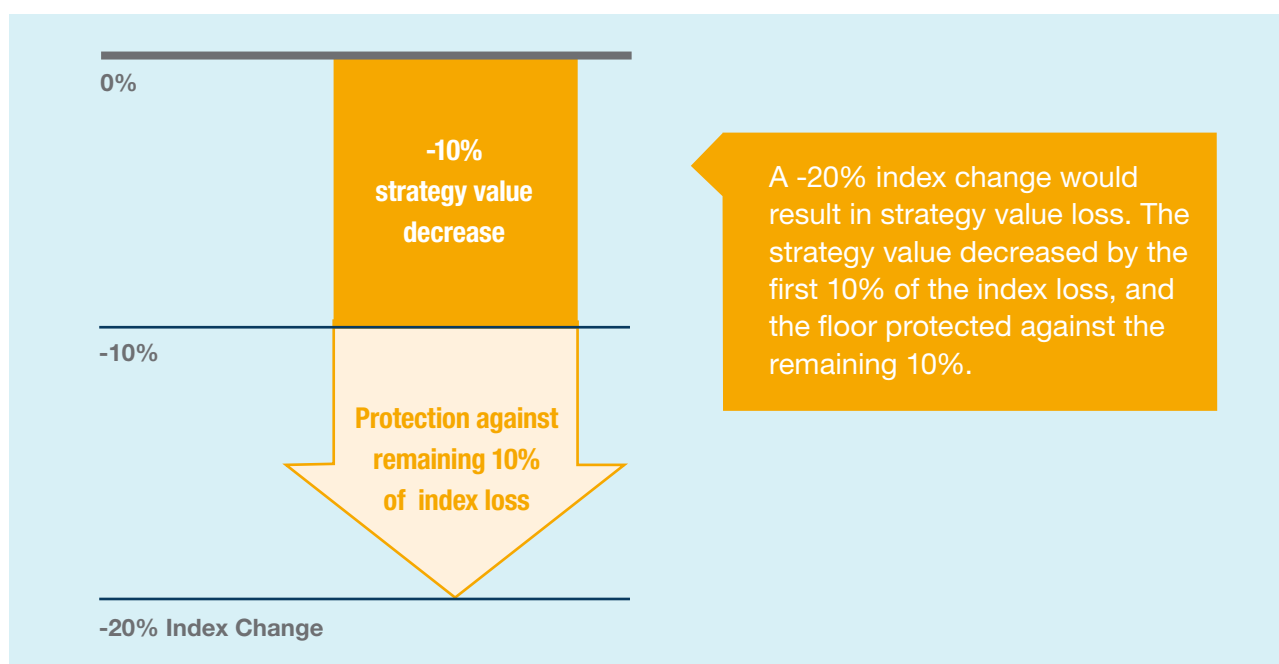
0%

-10%
strategy value decrease

-10%

Protection against remaining 10% of index loss

-20% Index Change

A -20% index change would result in strategy value loss. The strategy value decreased by the first 10% of the index loss, and the floor protected against the remaining 10%.